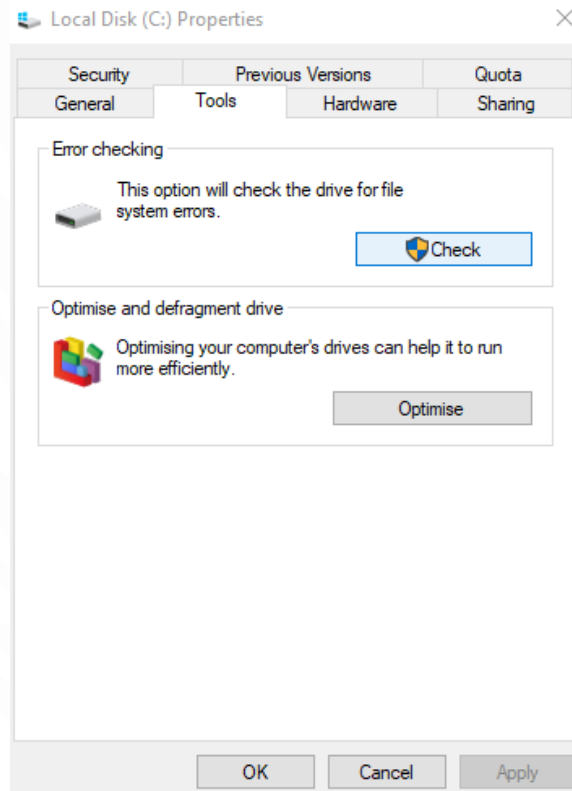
Local Disk (C:) Properties

Security
Previous Versions
Quota
General
Tools
Hardware
Sharing

Error checking

This option will check the drive for file system errors.

Check

Optimise and defragment drive

Optimising your computer's drives can help it to run more efficiently.

Optimise

OK
Cancel
Apply